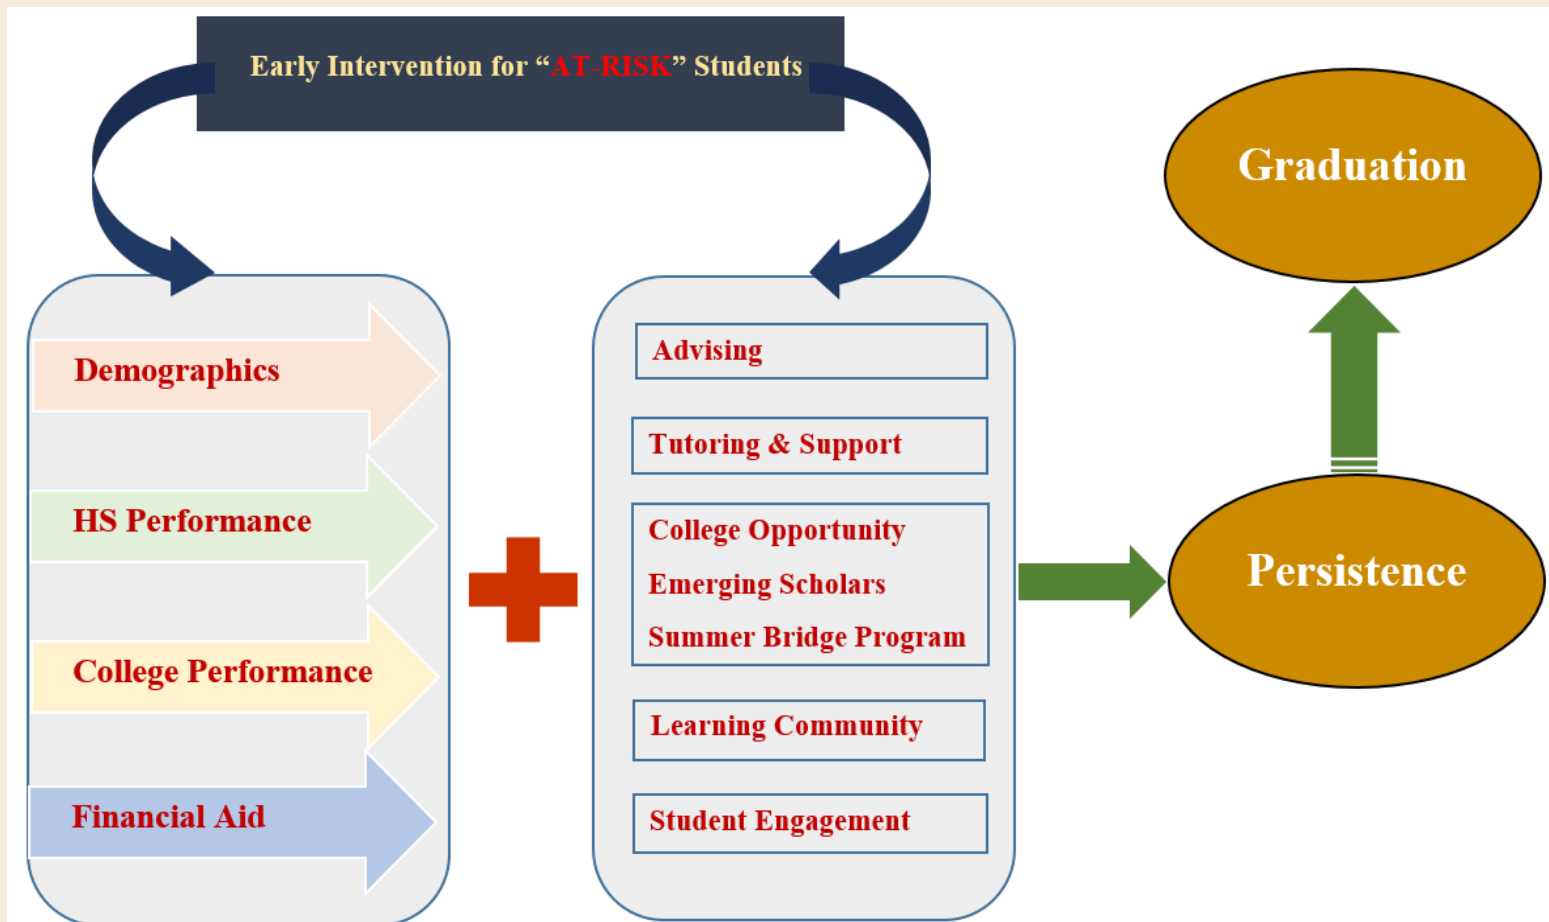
Early Intervention for “AT-RISK” Students

Demographics

HS Performance

College Performance

Financial Aid

Advising

Tutoring & Support

College Opportunity
Emerging Scholars
Summer Bridge Program

Learning Community

Student Engagement

Persistence

Graduation